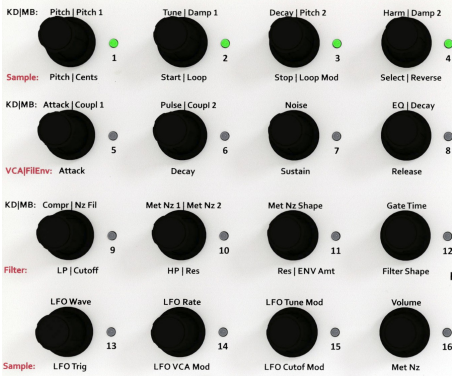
KD|MB: Pitch | Pitch 1
1
Tune | Damp 1
2
Decay | Pitch 2
3
Harm | Damp 2
4
Sample: Pitch | Cents
Start | Loop
Stop | Loop Mod
Select | Reverse

KD|MB: Attack | Coupl 1
5
Pulse | Coupl 2
6
Noise
7
EQ | Decay
8
VCA|FilEnv: Attack
Decay
Sustain
Release

KD|MB: Compr | Nz Fil
9
Met Nz 1 | Met Nz 2
10
Met Nz Shape
11
Gate Time
12
Filter: LP | Cutoff
HP | Res
Res | ENV Amt
Filter Shape

LFO Wave
13
LFO Rate
14
LFO Tune Mod
15
Volume
16
Sample: LFO Trig
LFO VCA Mod
LFO Cutof Mod
Met Nz